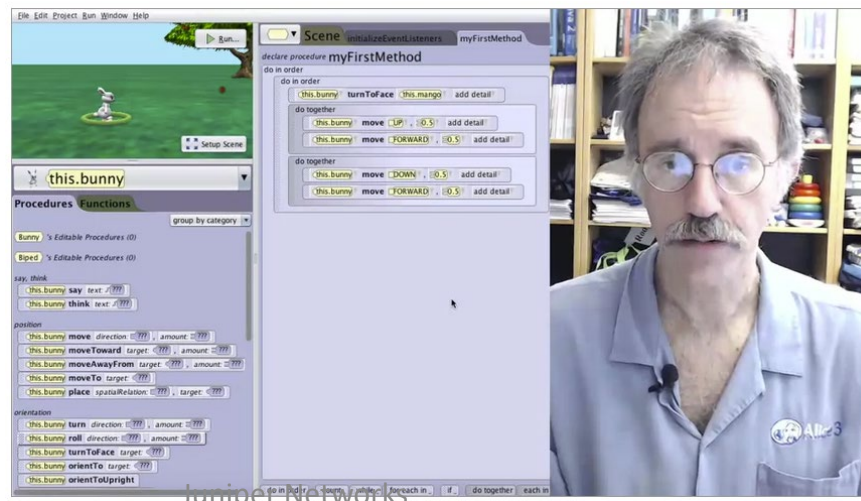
File Edit Project Run Window Help

Run...

Setup Scene

this.bunny

Procedures Functions

group by category

Bunny 's Editable Procedures (0)

Biped 's Editable Procedures (0)

say, think

this.bunny say text: ???

this.bunny think text: ???

position

this.bunny move direction: ??? , amount: ???

this.bunny moveToward target: ??? , amount: ???

this.bunny moveAwayFrom target: ??? , amount: ???

this.bunny moveTo target: ???

this.bunny place spatialRelation: ??? , target: ???

orientation

this.bunny turn direction: ??? , amount: ???

this.bunny roll direction: ??? , amount: ???

this.bunny turnToFace target: ???

this.bunny orientTo target: ???

this.bunny orientToUpright

Scene initializeEventListeners myFirstMethod

declare procedure myFirstMethod

do in order

do in order

this.bunny turnToFace this.mango add detail

do together

this.bunny move UP , 0.5 add detail

this.bunny move FORWARD , 0.5 add detail

do together

this.bunny move DOWN , 0.5 add detail

this.bunny move FORWARD , 0.5 add detail

do in order count while for each in if do together each in

Juniper Networks

Alice 3